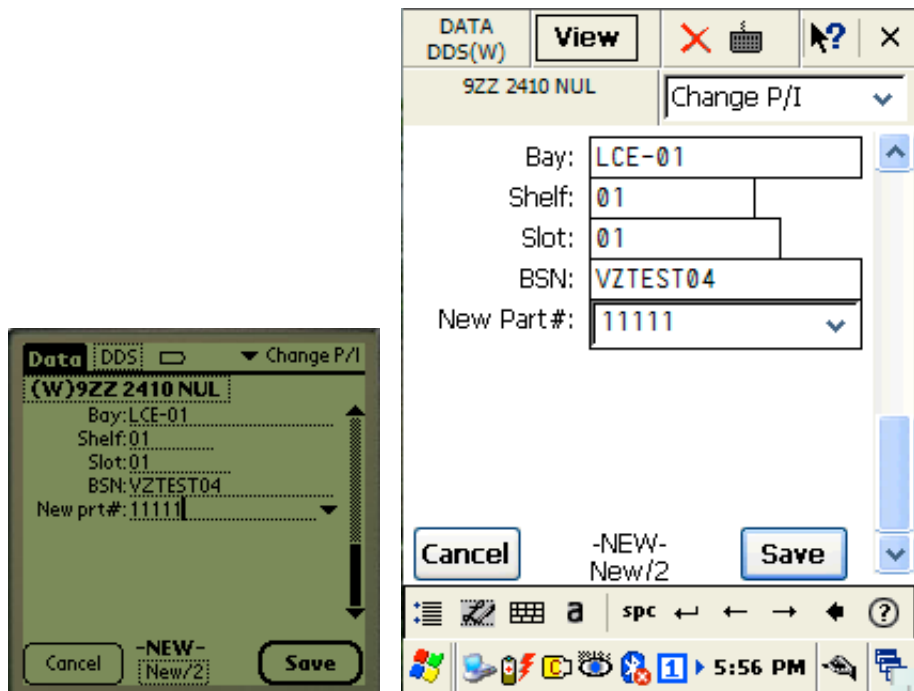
Data DDS ▼ Change P/I
(W)9ZZ 2410 NUL
Bay: LCE-01
Shelf: 01
Slot: 01
BSN: VZTEST04
New prt#: 11111
Cancel -NEW- New/2 Save

DATA DDS(W) View ×
9ZZ 2410 NUL Change P/I
Bay: LCE-01
Shelf: 01
Slot: 01
BSN: VZTEST04
New Part#: 11111
Cancel -NEW- New/2 Save
a spc ← → ?
1 5:56 PM